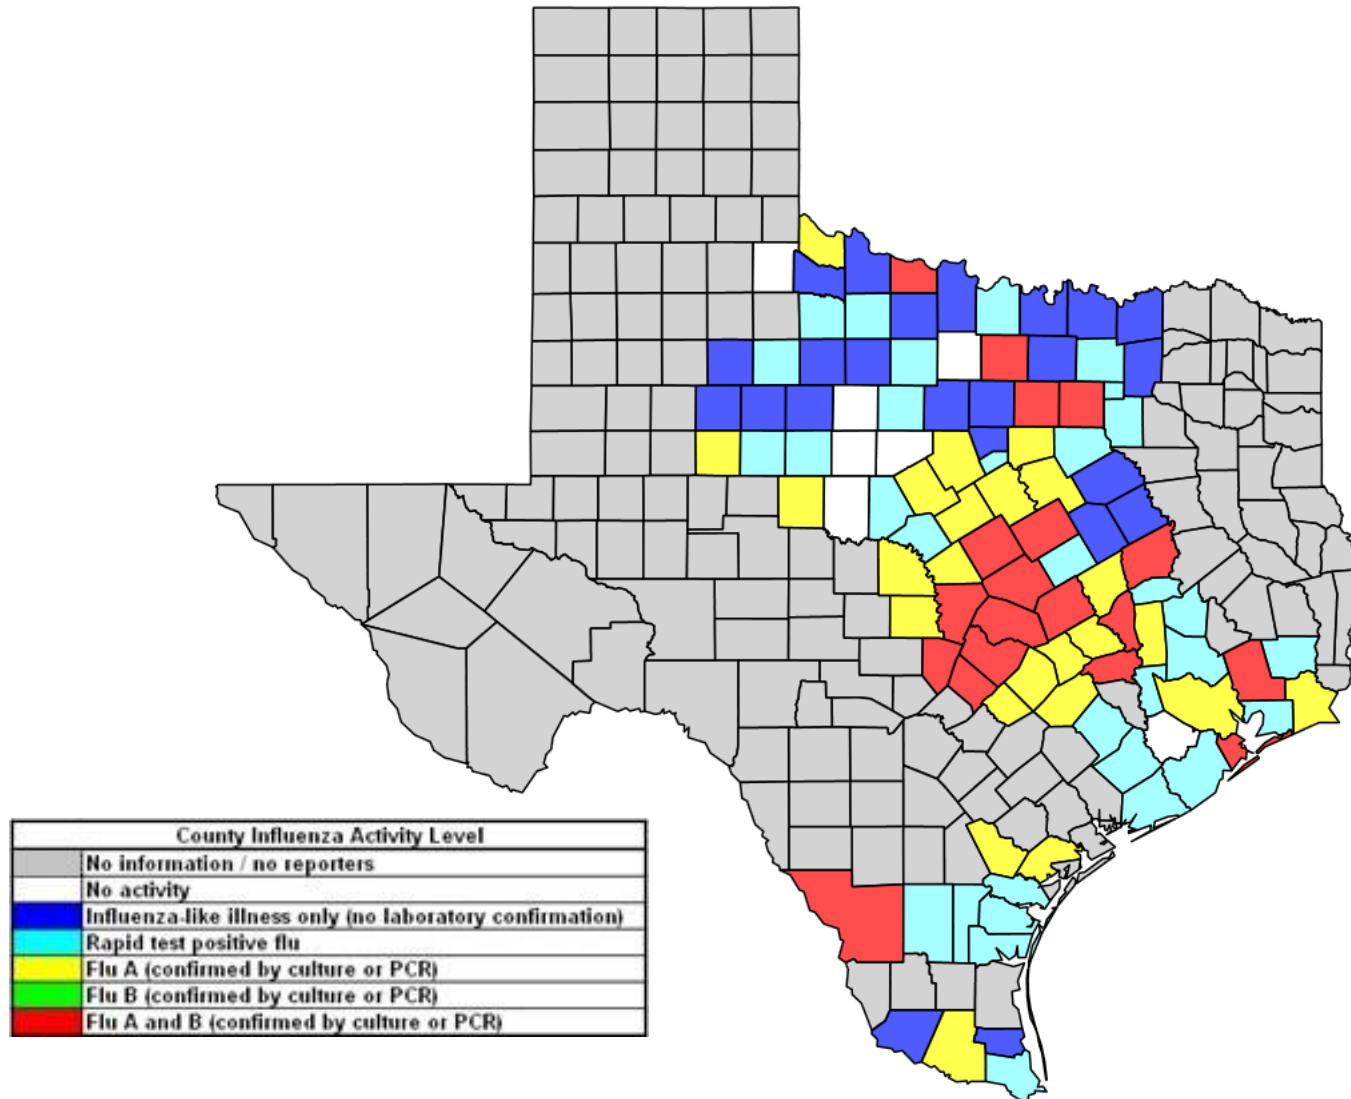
| County Influenza Activity Level |  |
|---|---|
|  | No information / no reporters |
|  | No activity |
|  | Influenza-like illness only (no laboratory confirmation) |
|  | Rapid test positive flu |
|  | Flu A (confirmed by culture or PCR) |
|  | Flu B (confirmed by culture or PCR) |
|  | Flu A and B (confirmed by culture or PCR) |